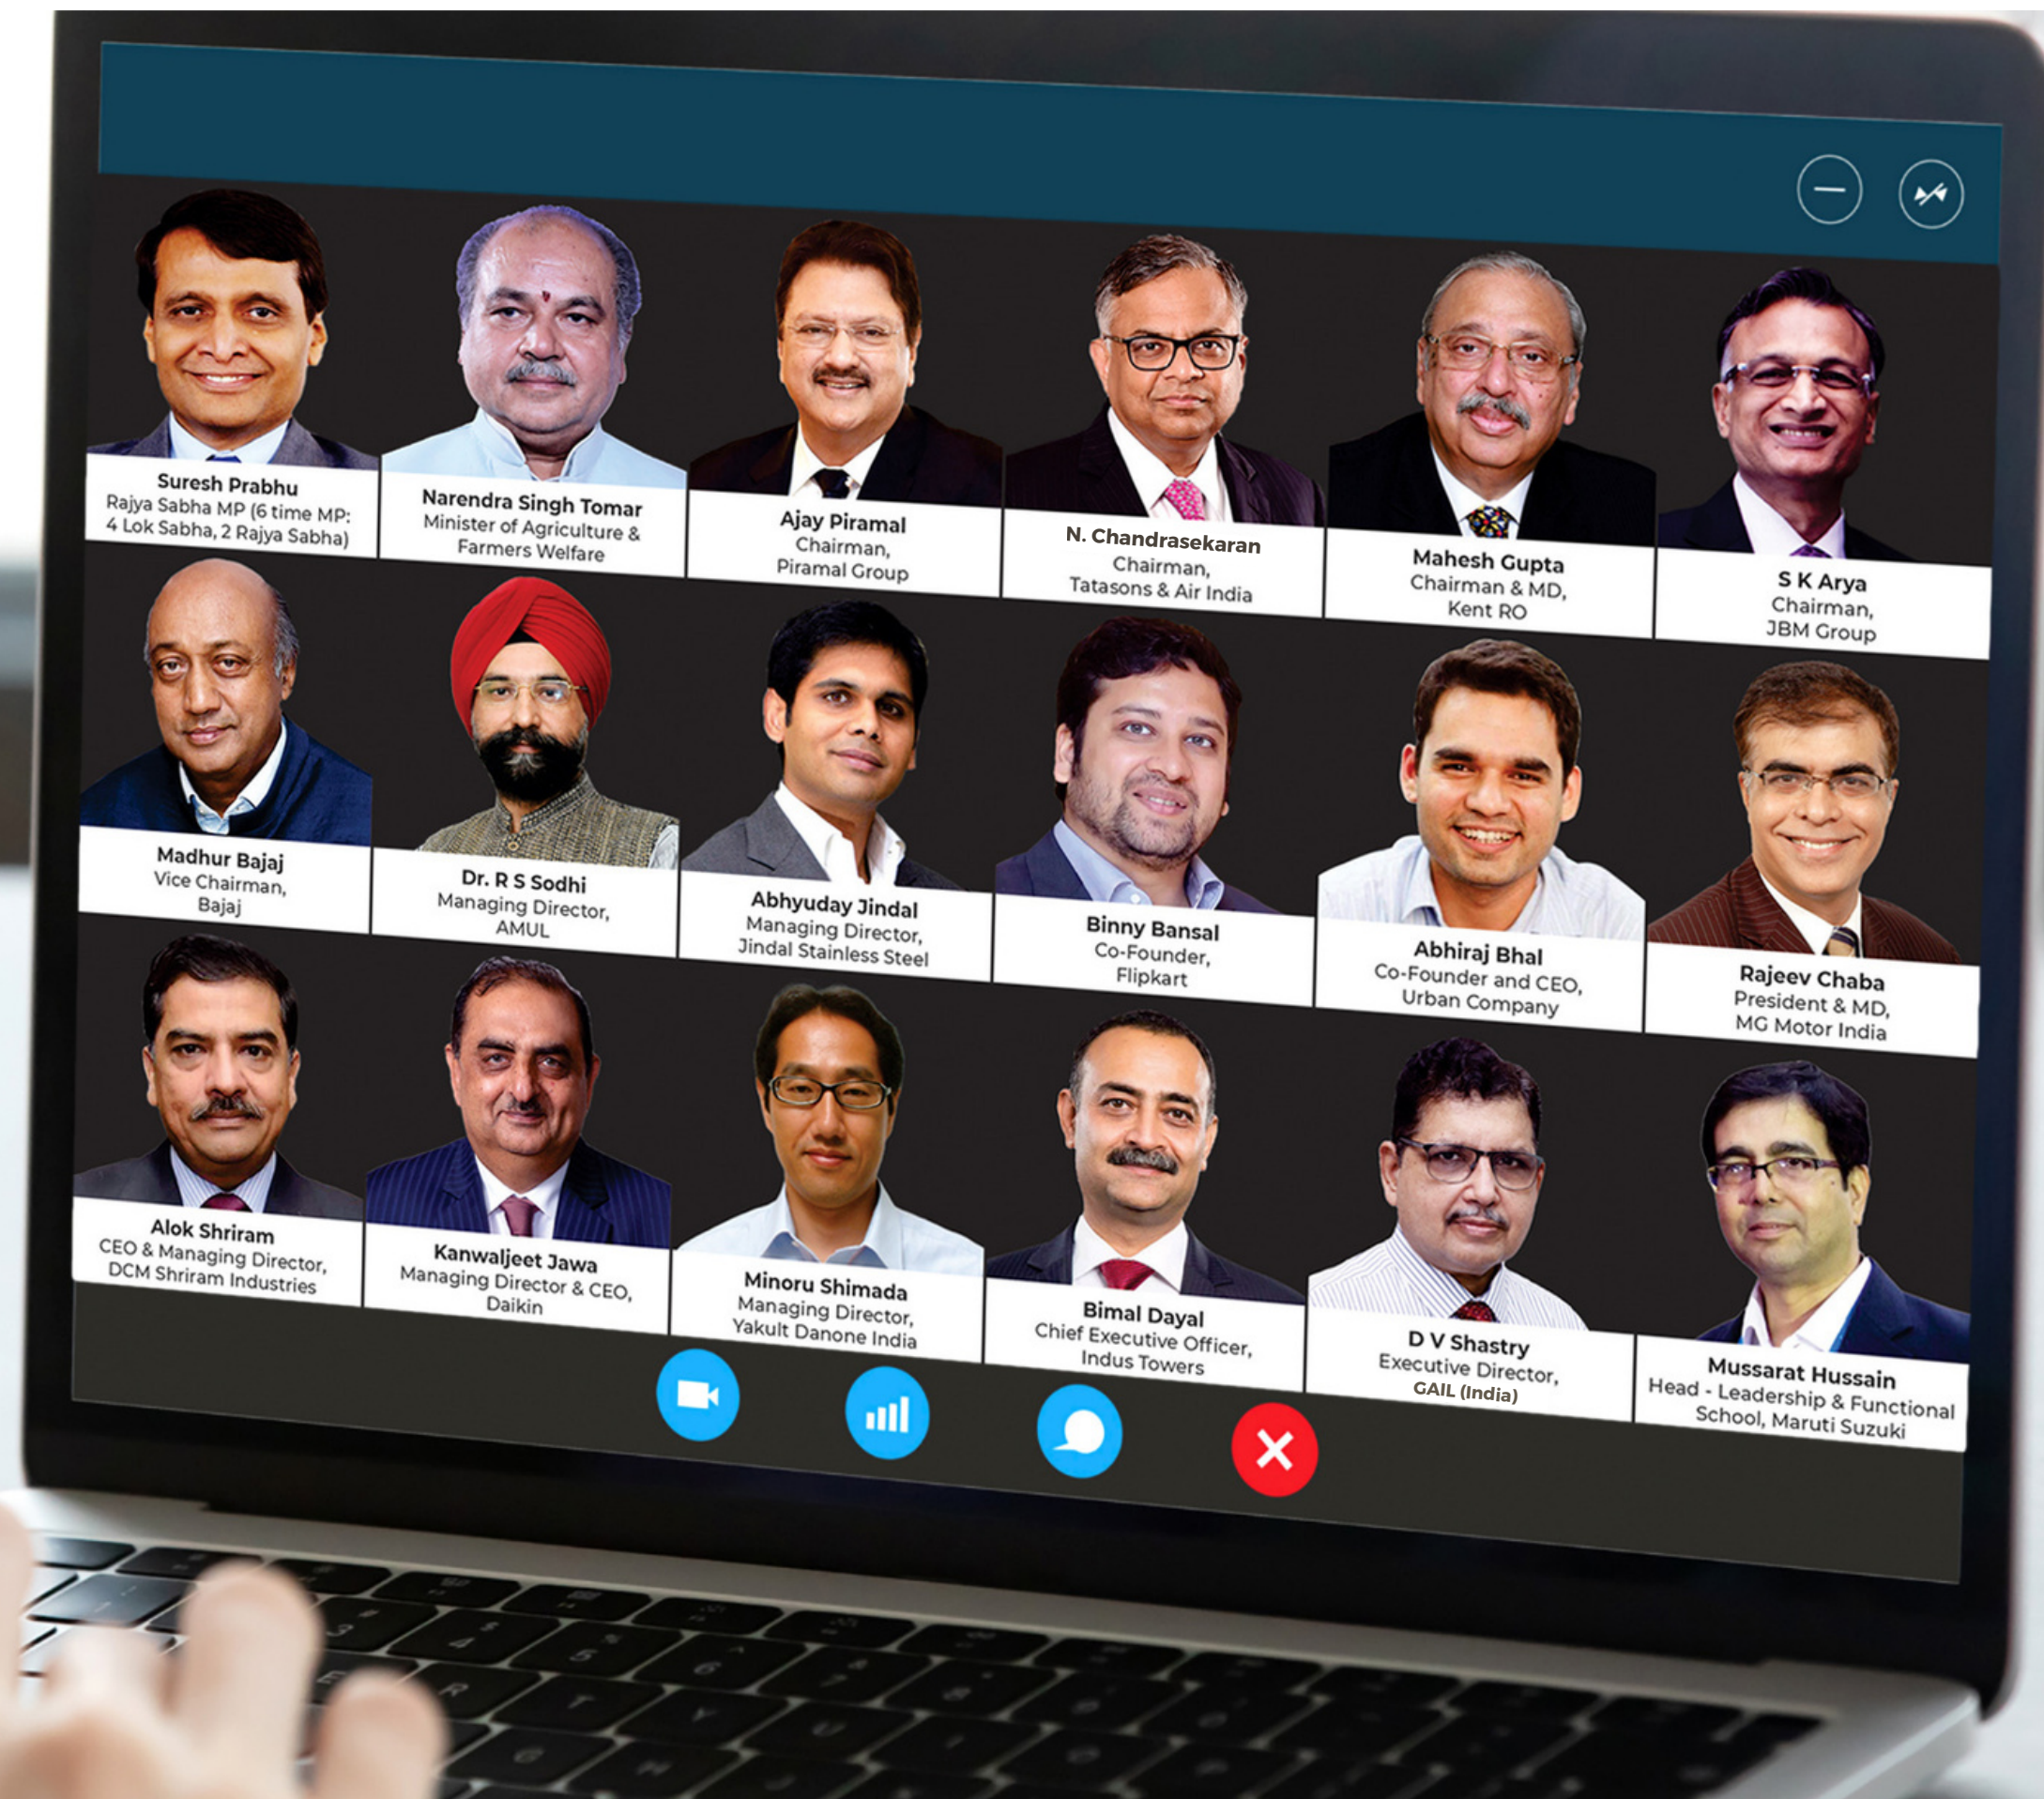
Suresh Prabhu
Rajya Sabha MP (6 time MP: 4 Lok Sabha, 2 Rajya Sabha)

Narendra Singh Tomar
Minister of Agriculture & Farmers Welfare

Ajay Piramal
Chairman, Piramal Group

N. Chandrasekaran
Chairman, Tatasons & Air India

Mahesh Gupta
Chairman & MD, Kent RO

S K Arya
Chairman, JBM Group

Madhur Bajaj
Vice Chairman, Bajaj

Dr. R S Sodhi
Managing Director, AMUL

Abhyuday Jindal
Managing Director, Jindal Stainless Steel

Binny Bansal
Co-Founder, Flipkart

Abhiraj Bhal
Co-Founder and CEO, Urban Company

Rajeev Chaba
President & MD, MG Motor India

Alok Shriram
CEO & Managing Director, DCM Shriram Industries

Kanwaljeet Jawa
Managing Director & CEO, Daikin

Minoru Shimada
Managing Director, Yakult Danone India

Bimal Dayal
Chief Executive Officer, Indus Towers

D V Shastry
Executive Director, GAIL (India)

Mussarat Hussain
Head - Leadership & Functional School, Maruti Suzuki